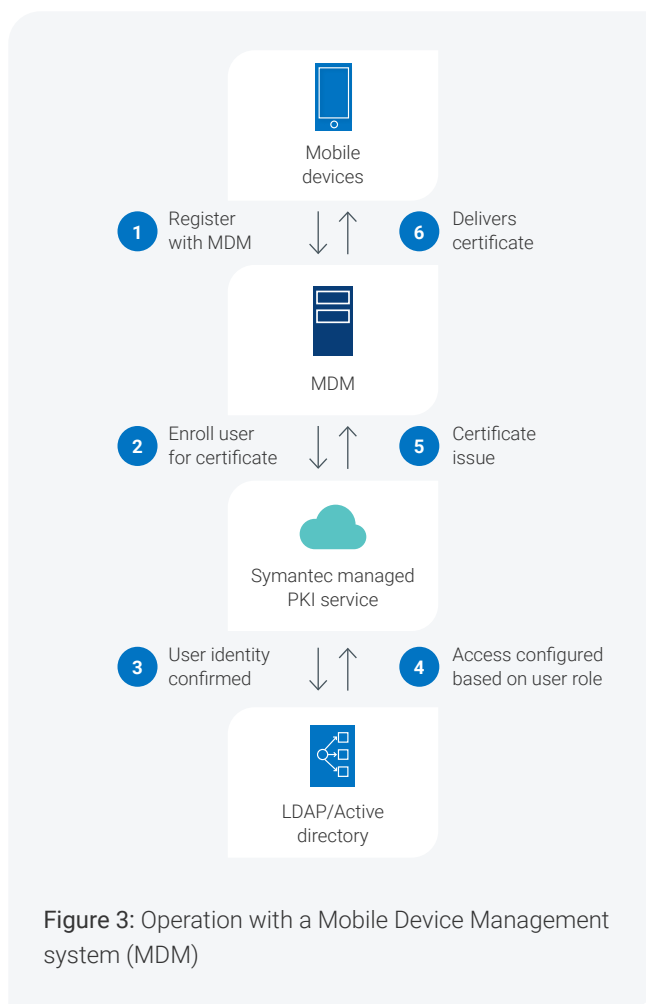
Mobile devices

1 Register with MDM

6 Delivers certificate

MDM

2 Enroll user for certificate

5 Certificate issue

Symantec managed PKI service

3 User identity confirmed

4 Access configured based on user role

LDAP/Active directory

Figure 3: Operation with a Mobile Device Management system (MDM)